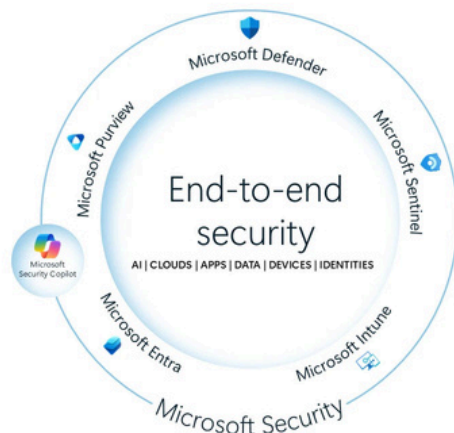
Microsoft Defender

Microsoft Sentinel

Microsoft Intune

Microsoft Entra

Microsoft Purview

Microsoft Security Copilot

End-to-end security

AI | CLOUDS | APPS | DATA | DEVICES | IDENTITIES

Microsoft Security